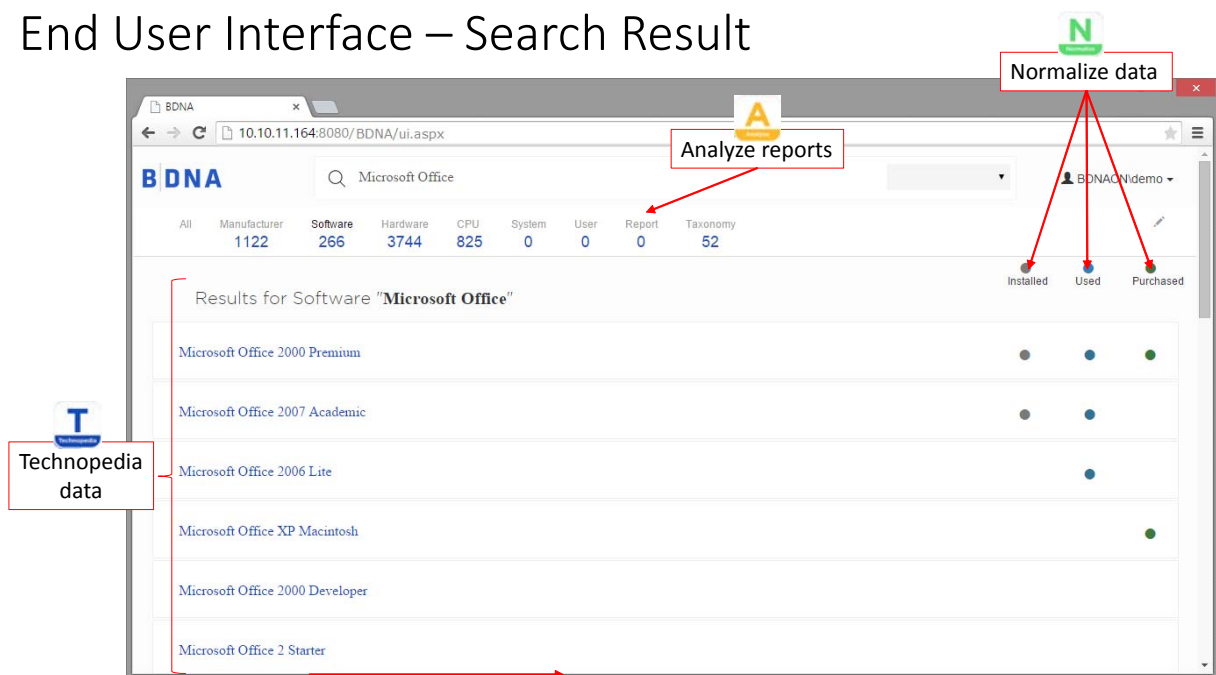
End User Interface – Search Result

N
Normalize

Normalize data

BDNA ×

10.10.11.164:8080/BDNA/ui.aspx

A
Analyze

Analyze reports

BDNA

Microsoft Office

BDNACN\demo

| All | Manufacturer | Software | Hardware | CPU | System | User | Report | Taxonomy |
|---|---|---|---|---|---|---|---|---|
| | 1122 | 266 | 3744 | 825 | 0 | 0 | 0 | 52 |

Installed Used Purchased

Results for Software "Microsoft Office"

Microsoft Office 2000 Premium

Microsoft Office 2007 Academic

Microsoft Office 2006 Lite

Microsoft Office XP Macintosh

Microsoft Office 2000 Developer

Microsoft Office 2 Starter

T
Technopedia

Technopedia data